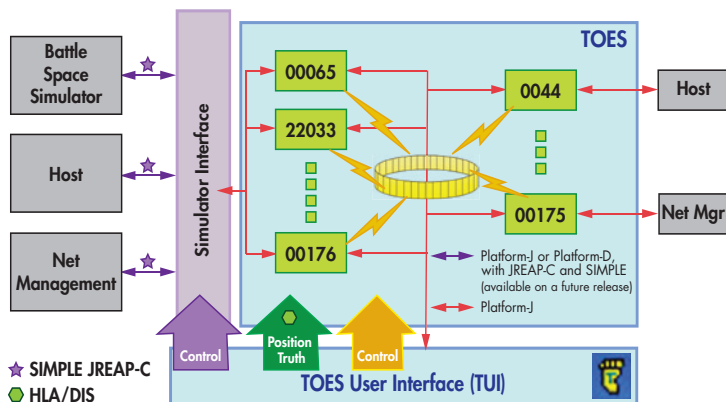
Battle Space Simulator

Host

Net Management

Simulator Interface

TOES

00065

22033

00176

0044

00175

Host

Net Mgr

Platform-J or Platform-D, with JREAP-C and SIMPLE (available on a future release)

Platform-J

Control

Position Truth

Control

TOES User Interface (TUI)

SIMPLE JREAP-C

HLA/DIS